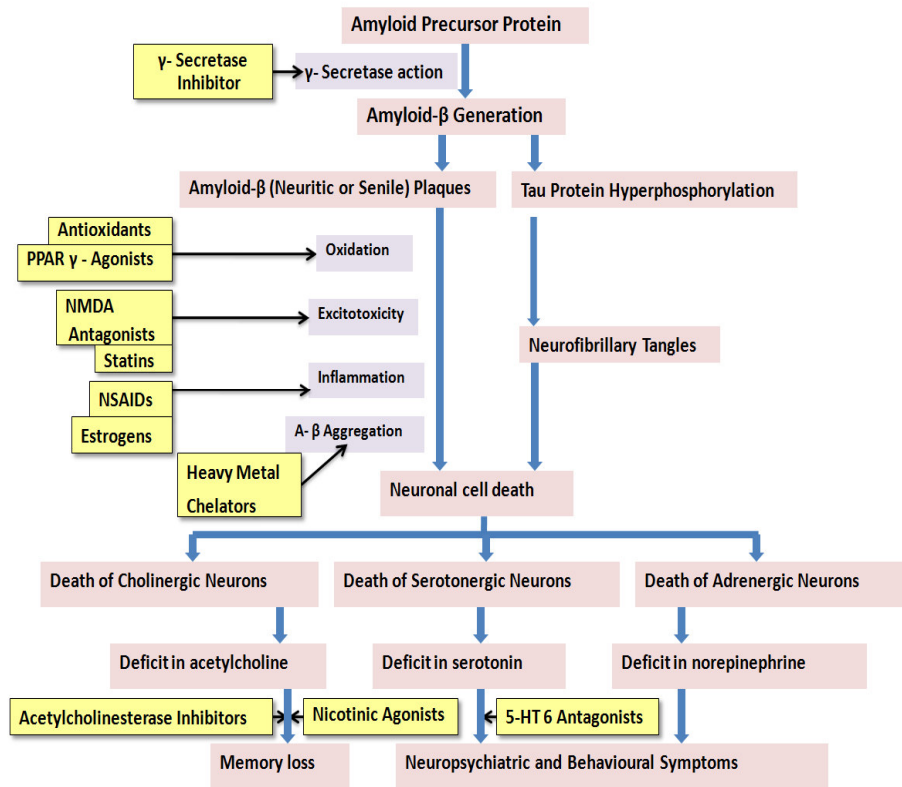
Amyloid Precursor Protein

γ- Secretase Inhibitor

γ- Secretase action

Amyloid-β Generation

Amyloid-β (Neuritic or Senile) Plaques

Tau Protein Hyperphosphorylation

Antioxidants

PPAR γ - Agonists

Oxidation

NMDA Antagonists

Excitotoxicity

Statins

Neurofibrillary Tangles

NSAIDs

Inflammation

Estrogens

A- β Aggregation

Heavy Metal Chelators

Neuronal cell death

Death of Cholinergic Neurons

Death of Serotonergic Neurons

Death of Adrenergic Neurons

Deficit in acetylcholine

Deficit in serotonin

Deficit in norepinephrine

Acetylcholinesterase Inhibitors

Nicotinic Agonists

5-HT 6 Antagonists

Memory loss

Neuropsychiatric and Behavioural Symptoms